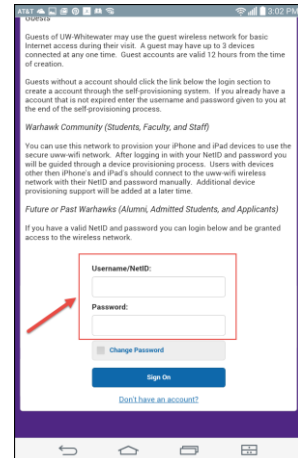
AT&T 3:02 PM

Guests

Guests of UW-Whitewater may use the guest wireless network for basic Internet access during their visit. A guest may have up to 3 devices connected at any one time. Guest accounts are valid 12 hours from the time of creation.

Guests without a account should click the link below the login section to create a account through the self-provisioning system. If you already have a account that is not expired enter the username and password given to you at the end of the self-provisioning process.

Warhawk Community (Students, Faculty, and Staff)

You can use this network to provision your iPhone and iPad devices to use the secure uww-wifi network. After logging in with your NetID and password you will be guided through a device provisioning process. Users with devices other then iPhone's and iPad's should connect to the uww-wifi wireless network with their NetID and password manually. Additional device provisioning support will be added at a later time.

Future or Past Warhawks (Alumni, Admitted Students, and Applicants)

If you have a valid NetID and password you can login below and be granted access to the wireless network.

Username/NetID:

Password:

Change Password

Sign On

Don't have an account?